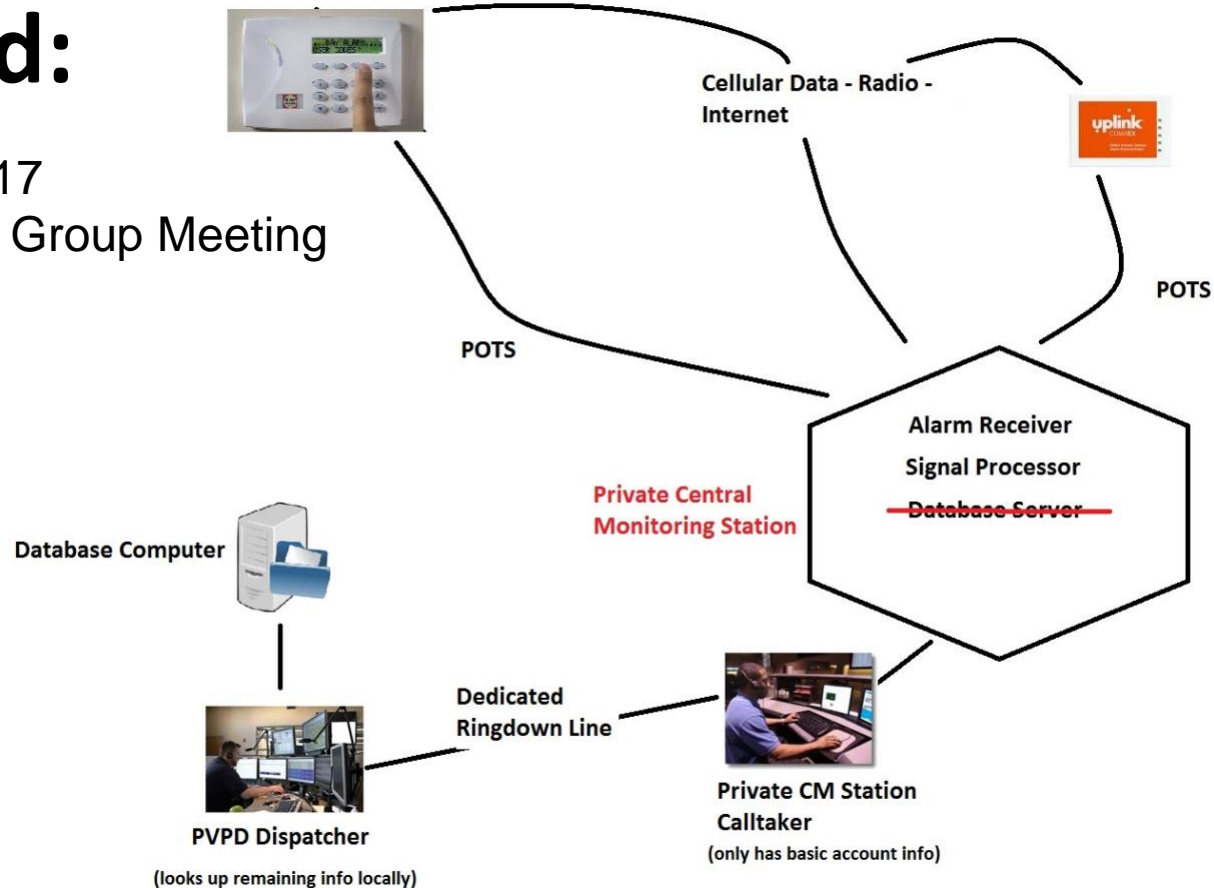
d:

17
Group Meeting

Cellular Data - Radio - Internet

uplink

POTS

POTS

Alarm Receiver
Signal Processor
~~Database Server~~

Private Central Monitoring Station

Database Computer

Dedicated Ringdown Line

Private CM Station Calltaker
(only has basic account info)

PVPD Dispatcher
(looks up remaining info locally)